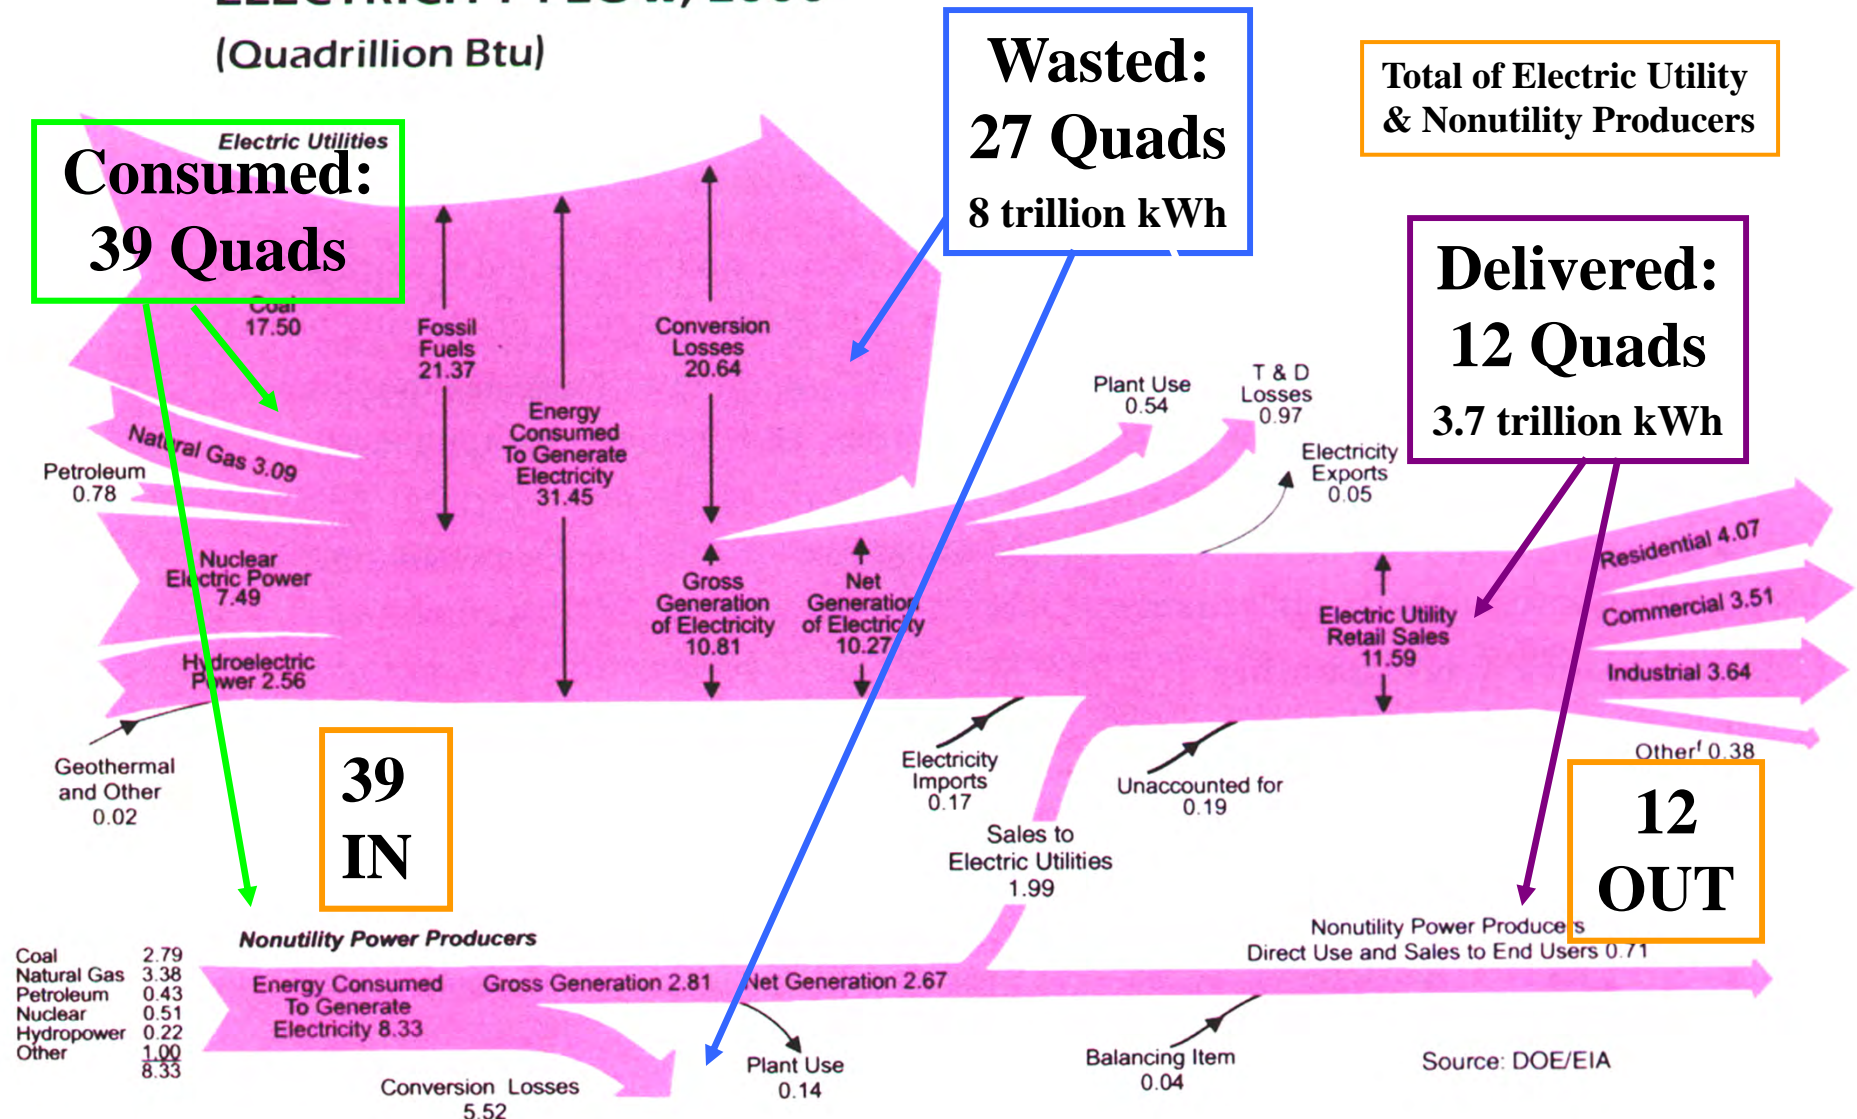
(Quadrillion Btu)

Wasted:
27 Quads
8 trillion kWh

Total of Electric Utility & Nonutility Producers

Electric Utilities

Consumed:
39 Quads

Coal 17.50

Fossil Fuels 21.37

Energy Consumed To Generate Electricity 31.45

Conversion Losses 20.64

Delivered:
12 Quads
3.7 trillion kWh

Plant Use 0.54

T & D Losses 0.97

Electricity Exports 0.05

Natural Gas 3.09

Petroleum 0.78

Nuclear Electric Power 7.49

Gross Generation of Electricity 10.81

Net Generation of Electricity 10.27

Residential 4.07

Commercial 3.51

Industrial 3.64

Electric Utility Retail Sales 11.59

Hydroelectric Power 2.56

Geothermal and Other 0.02

39 IN

Electricity Imports 0.17

Unaccounted for 0.19

Other 0.38

Sales to Electric Utilities 1.99

12 OUT

Nonutility Power Producers

Nonutility Power Producers Direct Use and Sales to End Users 0.71

| Coal | 2.79 |
|---|---|
| Natural Gas | 3.38 |
| Petroleum | 0.43 |
| Nuclear | 0.51 |
| Hydropower | 0.22 |
| Other | 1.00 |
| | 8.33 |

Energy Consumed To Generate Electricity 8.33

Gross Generation 2.81

Net Generation 2.67

Plant Use 0.14

Balancing Item 0.04

Source: DOE/EIA

Conversion Losses 5.52